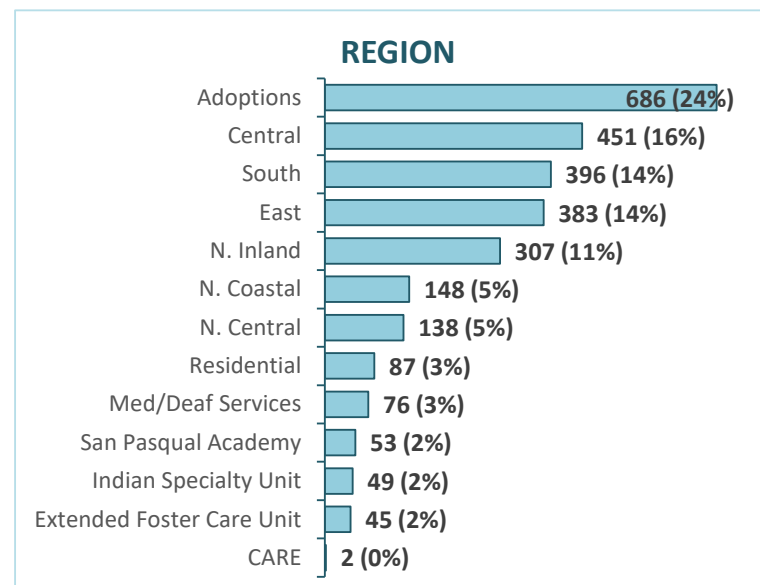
REGION

| Region | Count |
|---|---|
| Adoptions | 686 (24%) |
| Central | 451 (16%) |
| South | 396 (14%) |
| East | 383 (14%) |
| N. Inland | 307 (11%) |
| N. Coastal | 148 (5%) |
| N. Central | 138 (5%) |
| Residential | 87 (3%) |
| Med/Deaf Services | 76 (3%) |
| San Pasqual Academy | 53 (2%) |
| Indian Specialty Unit | 49 (2%) |
| Extended Foster Care Unit | 45 (2%) |
| CARE | 2 (0%) |